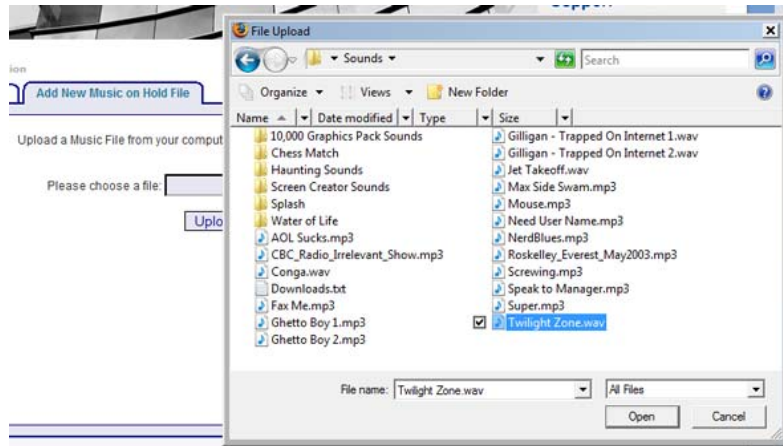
ion

Add New Music on Hold File

Upload a Music File from your comput

Please choose a file:

Uplo

File Upload

Sounds

Search

Organize Views New Folder

Name Date modified Type Size

10,000 Graphics Pack Sounds
Chess Match
Haunting Sounds
Screen Creator Sounds
Splash
Water of Life
AOL Sucks.mp3
CBC_Radio_Irrelevant_Show.mp3
Conga.wav
Downloads.txt
Fax Me.mp3
Ghetto Boy 1.mp3
Ghetto Boy 2.mp3
Gilligan - Trapped On Internet 1.wav
Gilligan - Trapped On Internet 2.wav
Jet Takeoff.wav
Max Side Swam.mp3
Mouse.mp3
Need User Name.mp3
NerdBlues.mp3
Roskelley_Everest_May2003.mp3
Screwing.mp3
Speak to Manager.mp3
Super.mp3
Twilight Zone.wav

File name: Twilight Zone.wav

All Files

Open Cancel